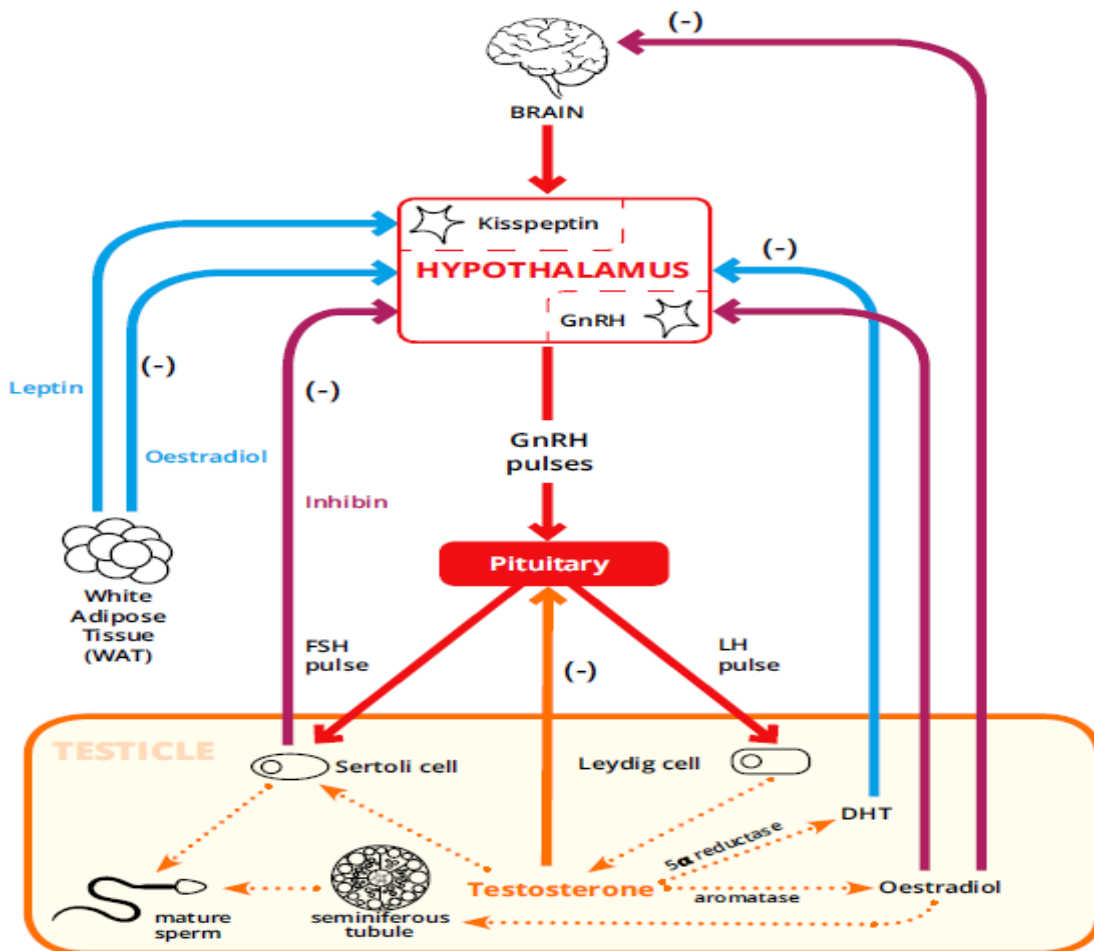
(-)

BRAIN

Kisspeptin

HYPOTHALAMUS

GnRH

(-)

Leptin

(-)

(-)

Oestradiol

Inhibin

GnRH pulses

White Adipose Tissue (WAT)

Pituitary

FSH pulse

(-)

LH pulse

TESTICLE

Sertoli cell

Leydig cell

DHT

$5\alpha$ reductase

mature sperm

seminiferous tubule

Testosterone

aromatase

Oestradiol